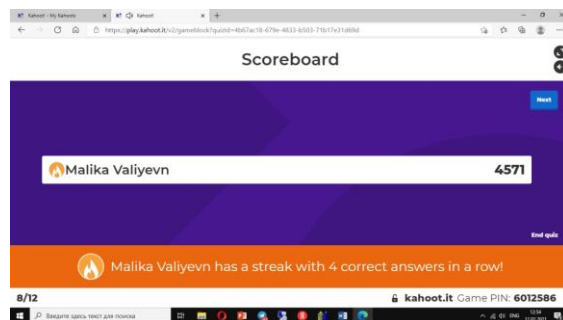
Kahoot - My Kahoots
Kahoot!
https://play.kahoot.it/v2/gameblock?quizId=4b67ac18-679e-4833-b503-71b17e31d69d

Scoreboard

Next

Malika Valiyevn 4571

End quiz

Malika Valiyevn has a streak with 4 correct answers in a row!

8/12

kahoot.it Game PIN: 6012586

Введите здесь текст для поиска